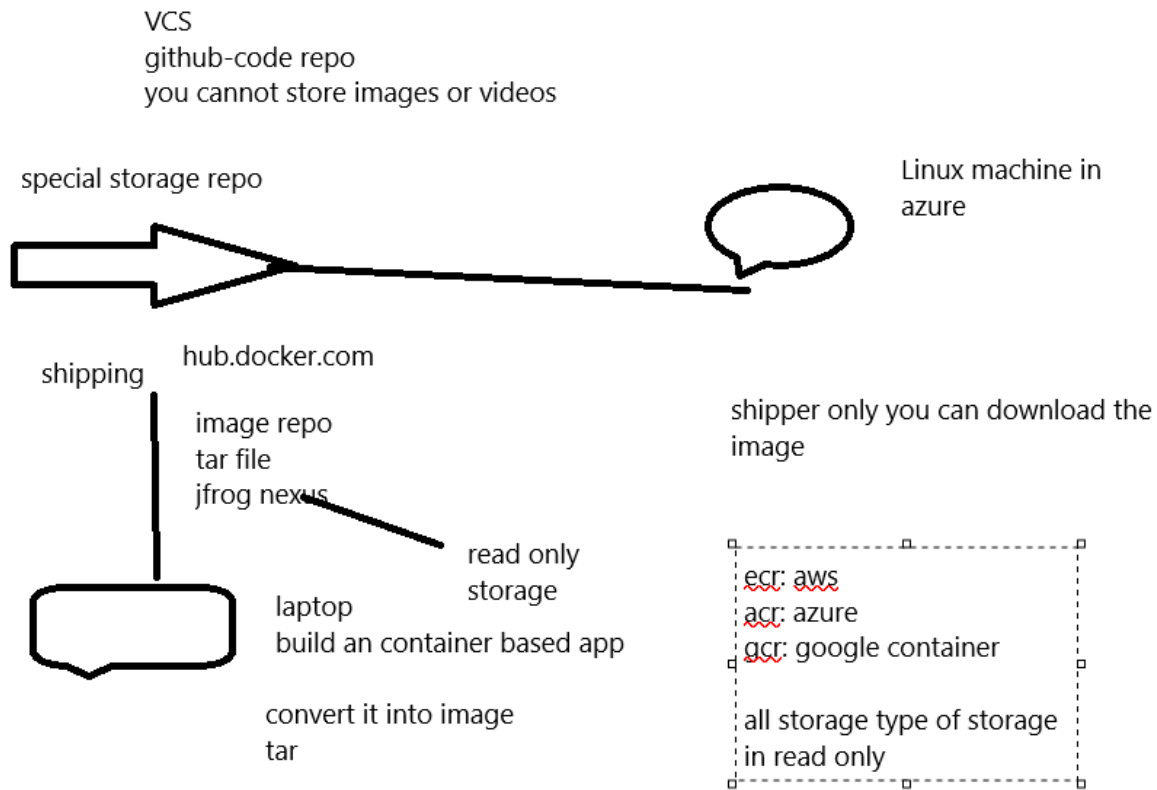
VCS
github-code repo
you cannot store images or videos

special storage repo

Linux machine in azure

shipping

hub.docker.com

image repo
tar file
jfrog nexus

shipper only you can download the image

read only storage

ecr: aws
acr: azure
gcr: google container

all storage type of storage in read only

laptop
build an container based app

convert it into image
tar